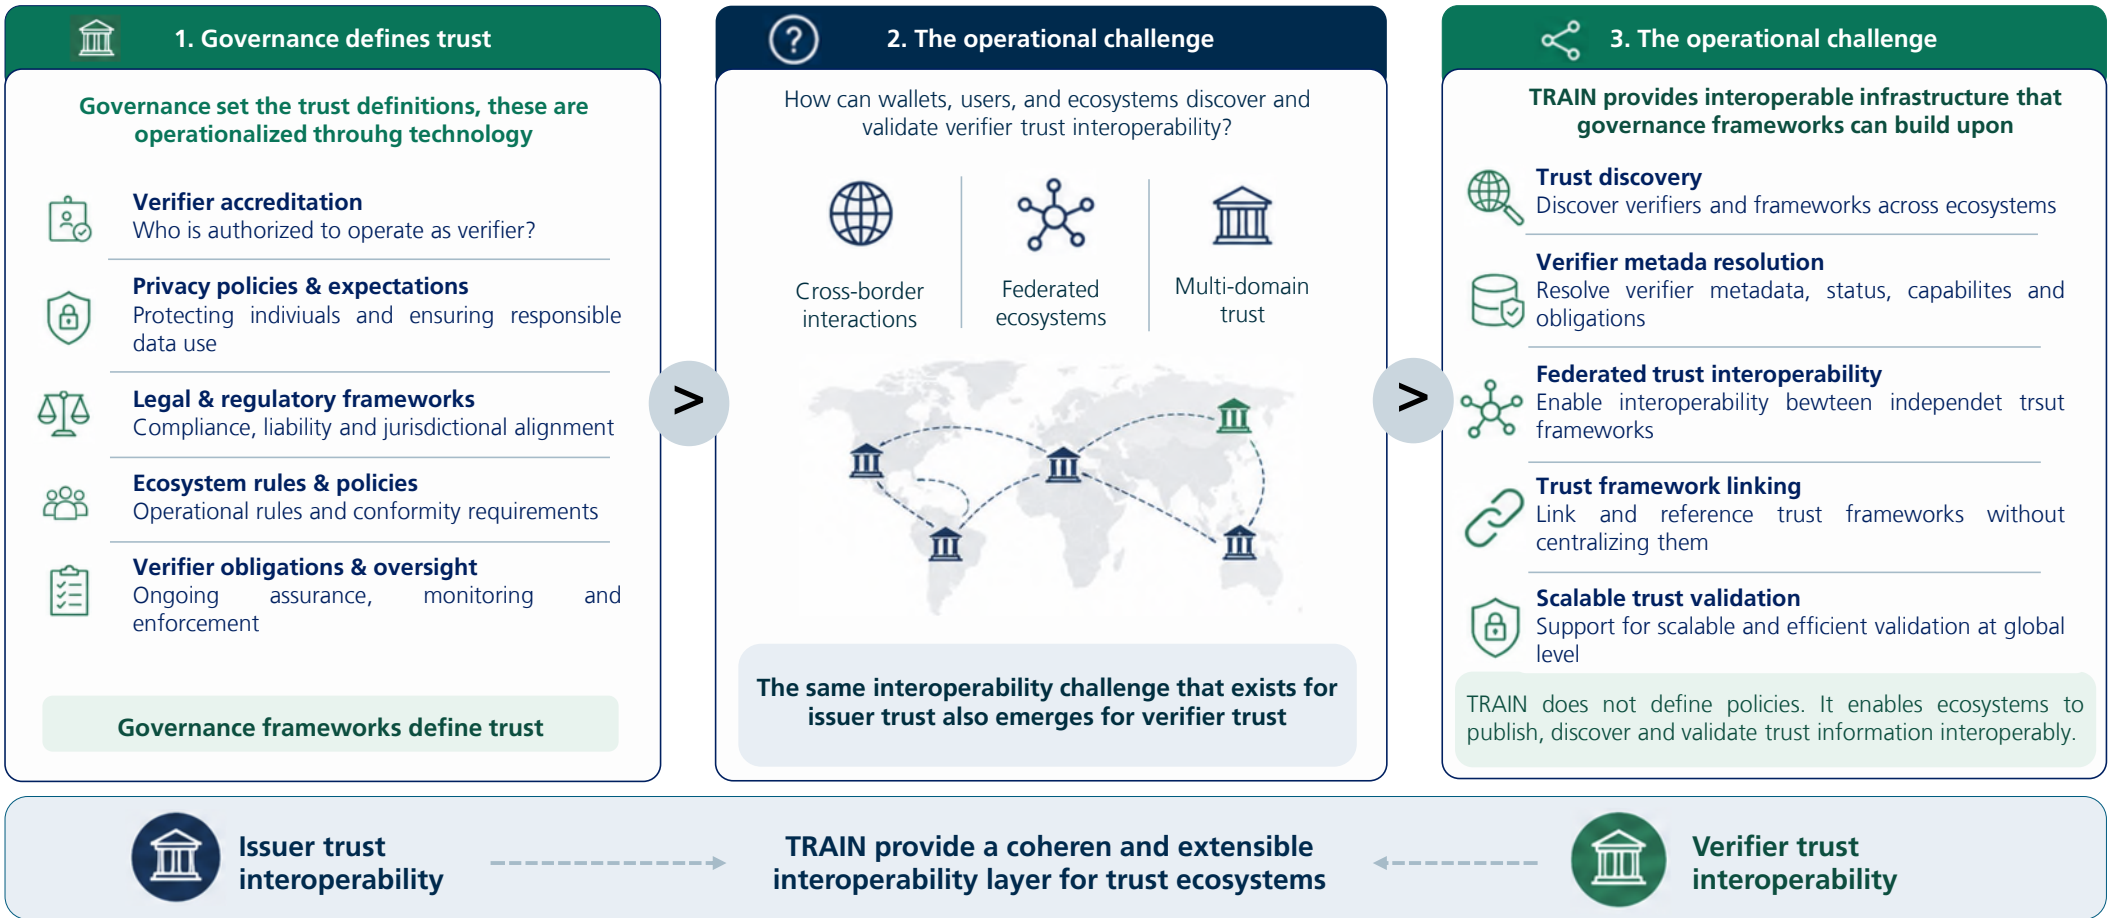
1. Governance defines trust

Governance set the trust definitions, these are operationalized throuhg technology

Verifier accreditation
Who is authorized to operate as verifier?

Privacy policies & expectations
Protecting indiviuals and ensuring responsible data use

Legal & regulatory frameworks
Compliance, liability and jurisdictional alignment

Ecosystem rules & policies
Operational rules and conformity requirements

Verifier obligations & oversight
Ongoing assurance, monitoring and enforcement

Governance frameworks define trust

>

2. The operational challenge

How can wallets, users, and ecosystems discover and validate verifier trust interoperability?

Cross-border interactions

Federated ecosystems

Multi-domain trust

The same interoperability challenge that exists for issuer trust also emerges for verifier trust

>

3. The operational challenge

TRAIN provides interoperable infrastructure that governance frameworks can build upon

Trust discovery
Discover verifiers and frameworks across ecosystems

Verifier metada resolution
Resolve verifier metadata, status, capabilites and obligations

Federated trust interoperability
Enable interoperability bewteen independet trsut frameworks

Trust framework linking
Link and reference trust frameworks without centralizing them

Scalable trust validation
Support for scalable and efficient validation at global level

TRAIN does not define policies. It enables ecosystems to publish, discover and validate trust information interoperably.

Issuer trust interoperability

TRAIN provide a coheren and extensible interoperability layer for trust ecosystems

Verifier trust interoperability